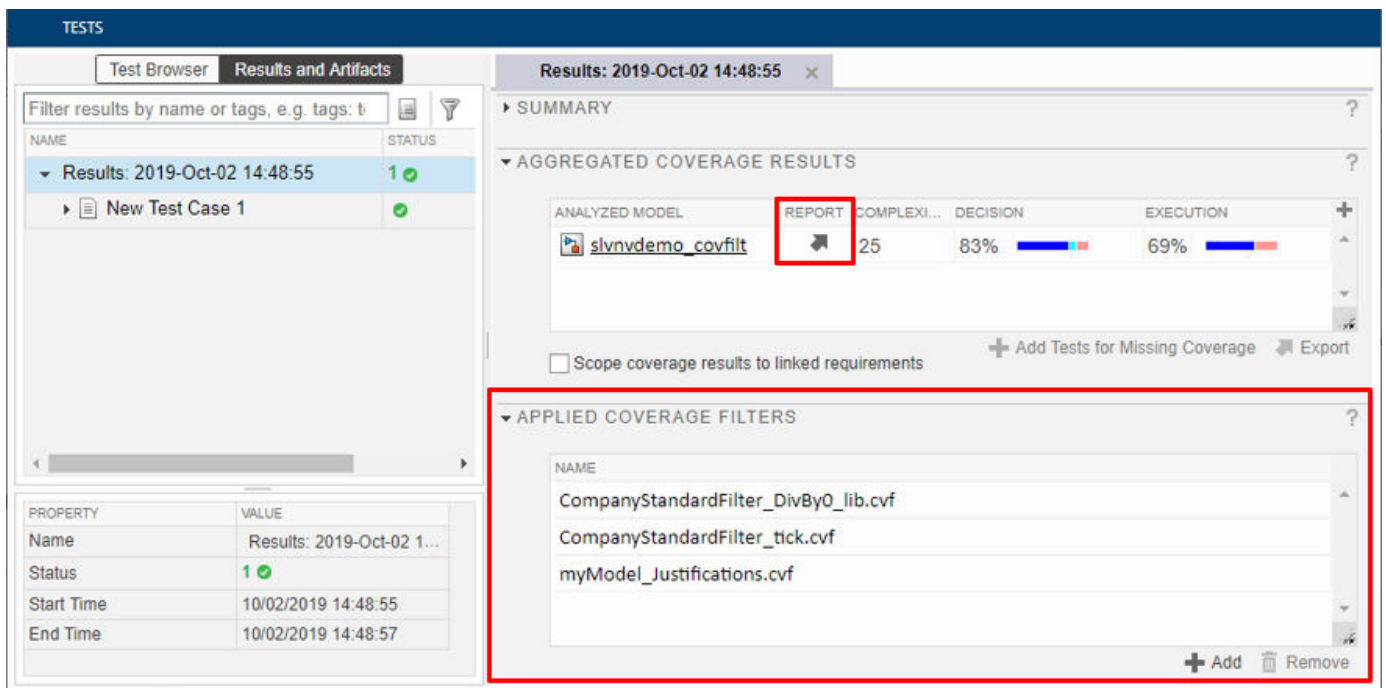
TESTS

Test Browser | Results and Artifacts

Filter results by name or tags, e.g. tags: t

| NAME | STATUS |
|---|---|
| Results: 2019-Oct-02 14:48:55 | 1 |
| New Test Case 1 | |

| PROPERTY | VALUE |
|---|---|
| Name | Results: 2019-Oct-02 1... |
| Status | 1 |
| Start Time | 10/02/2019 14:48:55 |
| End Time | 10/02/2019 14:48:57 |

Results: 2019-Oct-02 14:48:55 ×

SUMMARY ?

AGGREGATED COVERAGE RESULTS ?

| ANALYZED MODEL | REPORT | COMPLEXI... | DECISION | EXECUTION |
|---|---|---|---|---|
| slvnvdemo_covfilt | | 25 | 83% | 69% |

Scope coverage results to linked requirements

Add Tests for Missing Coverage Export

APPLIED COVERAGE FILTERS ?

| NAME |
|---|
| CompanyStandardFilter_DivBy0_lib.cvf |
| CompanyStandardFilter_tick.cvf |
| myModel_Justifications.cvf |

Add Remove